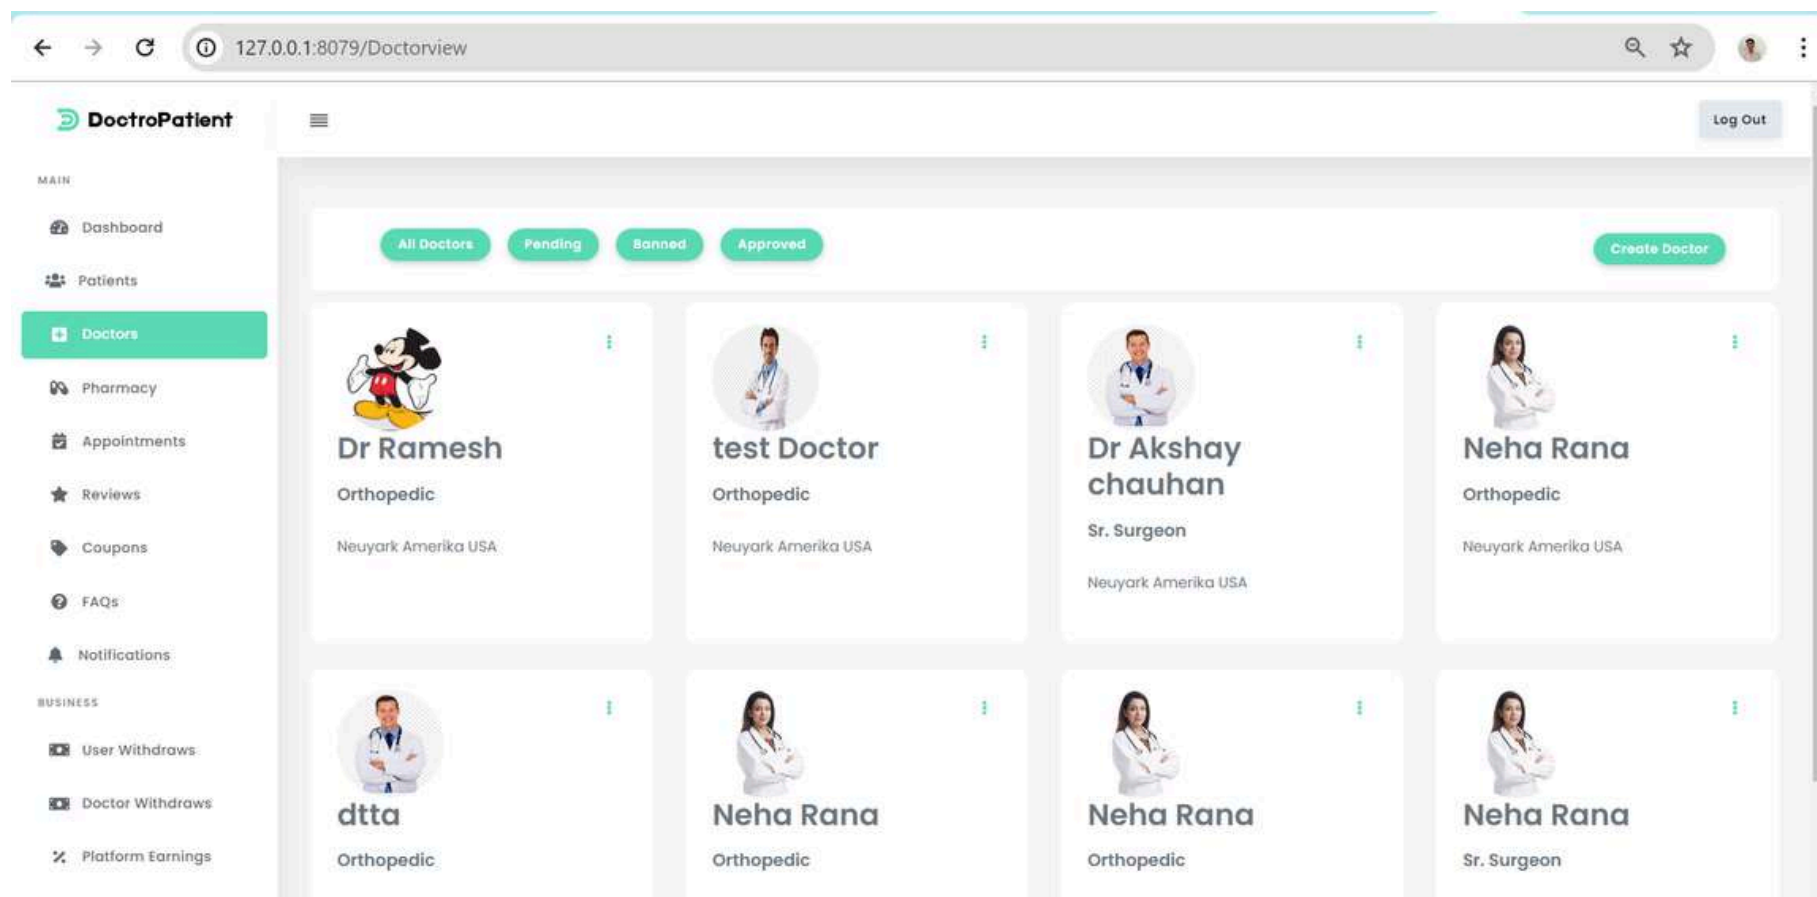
127.0.0.1:8079/Doctorview

DoctroPatient

Log Out

MAIN

Dashboard

Patients

Doctors

Pharmacy

Appointments

Reviews

Coupons

FAQs

Notifications

BUSINESS

User Withdraws

Doctor Withdraws

Platform Earnings

All Doctors Pending Banned Approved

Create Doctor

Dr Ramesh
Orthopedic
Neuyark Amerika USA

test Doctor
Orthopedic
Neuyark Amerika USA

Dr Akshay chauhan
Sr. Surgeon
Neuyark Amerika USA

Neha Rana
Orthopedic
Neuyark Amerika USA

dtta
Orthopedic

Neha Rana
Orthopedic

Neha Rana
Orthopedic

Neha Rana
Sr. Surgeon